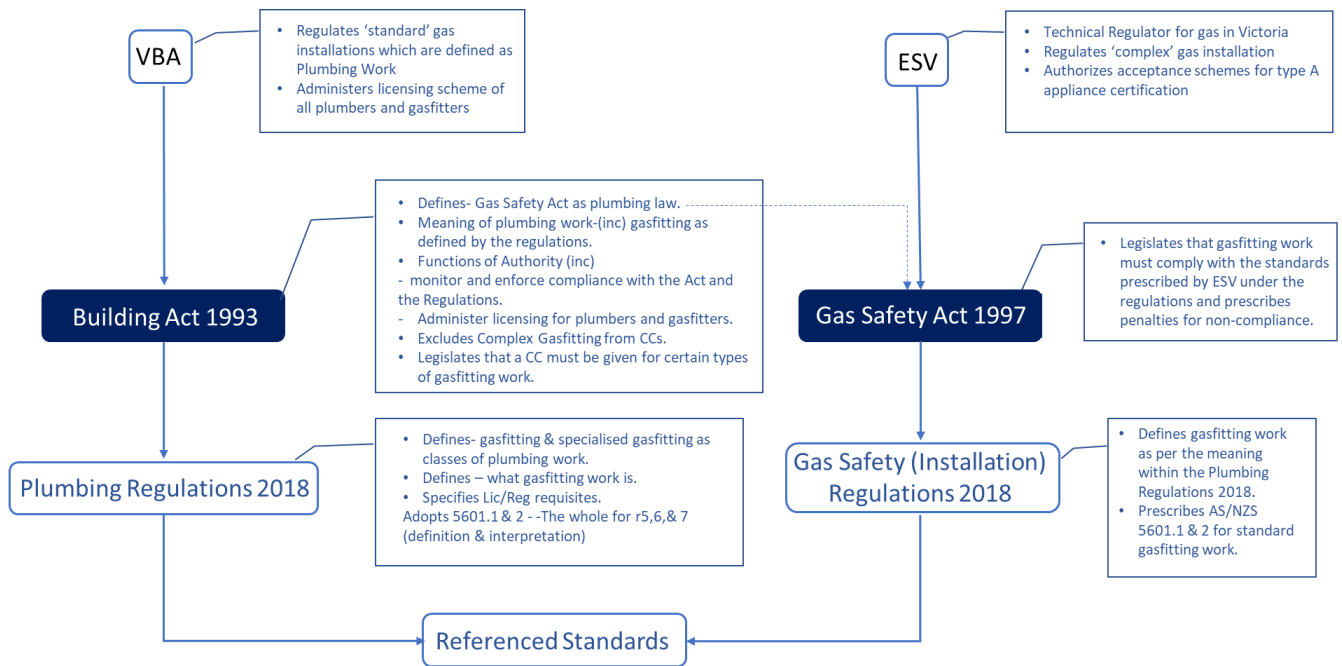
VBA

- Regulates 'standard' gas installations which are defined as Plumbing Work
- Administers licensing scheme of all plumbers and gasfitters

ESV

- Technical Regulator for gas in Victoria
- Regulates 'complex' gas installation
- Authorizes acceptance schemes for type A appliance certification

- Defines- Gas Safety Act as plumbing law.
- Meaning of plumbing work-(inc) gasfitting as defined by the regulations.
- Functions of Authority (inc)

- monitor and enforce compliance with the Act and the Regulations.
- Administer licensing for plumbers and gasfitters.
- Excludes Complex Gasfitting from CCs.
- Legislates that a CC must be given for certain types of gasfitting work.

Building Act 1993

Gas Safety Act 1997

- Legislates that gasfitting work must comply with the standards prescribed by ESV under the regulations and prescribes penalties for non-compliance.

- Defines- gasfitting & specialised gasfitting as classes of plumbing work.
- Defines – what gasfitting work is.
- Specifies Lic/Reg requisites.

Adopts 5601.1 & 2 - -The whole for r5,6,& 7 (definition & interpretation)

Plumbing Regulations 2018

Gas Safety (Installation) Regulations 2018

- Defines gasfitting work as per the meaning within the Plumbing Regulations 2018.
- Prescribes AS/NZS 5601.1 & 2 for standard gasfitting work.

Referenced Standards